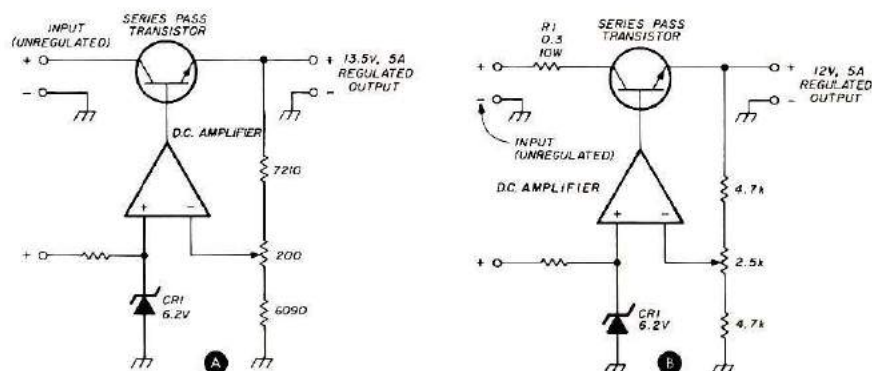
INPUT (UNREGULATED)
SERIES PASS TRANSISTOR
+
−
13.5V, 5A REGULATED OUTPUT
+
−
D.C. AMPLIFIER
+
−
7210
+
200
CR1 6.2V
6090
A

R1 0.3 10W
SERIES PASS TRANSISTOR
+
−
12V, 5A REGULATED OUTPUT
+
−
INPUT (UNREGULATED)
D.C. AMPLIFIER
+
−
4.7k
+
2.5k
CR1 6.2V
4.7k
B